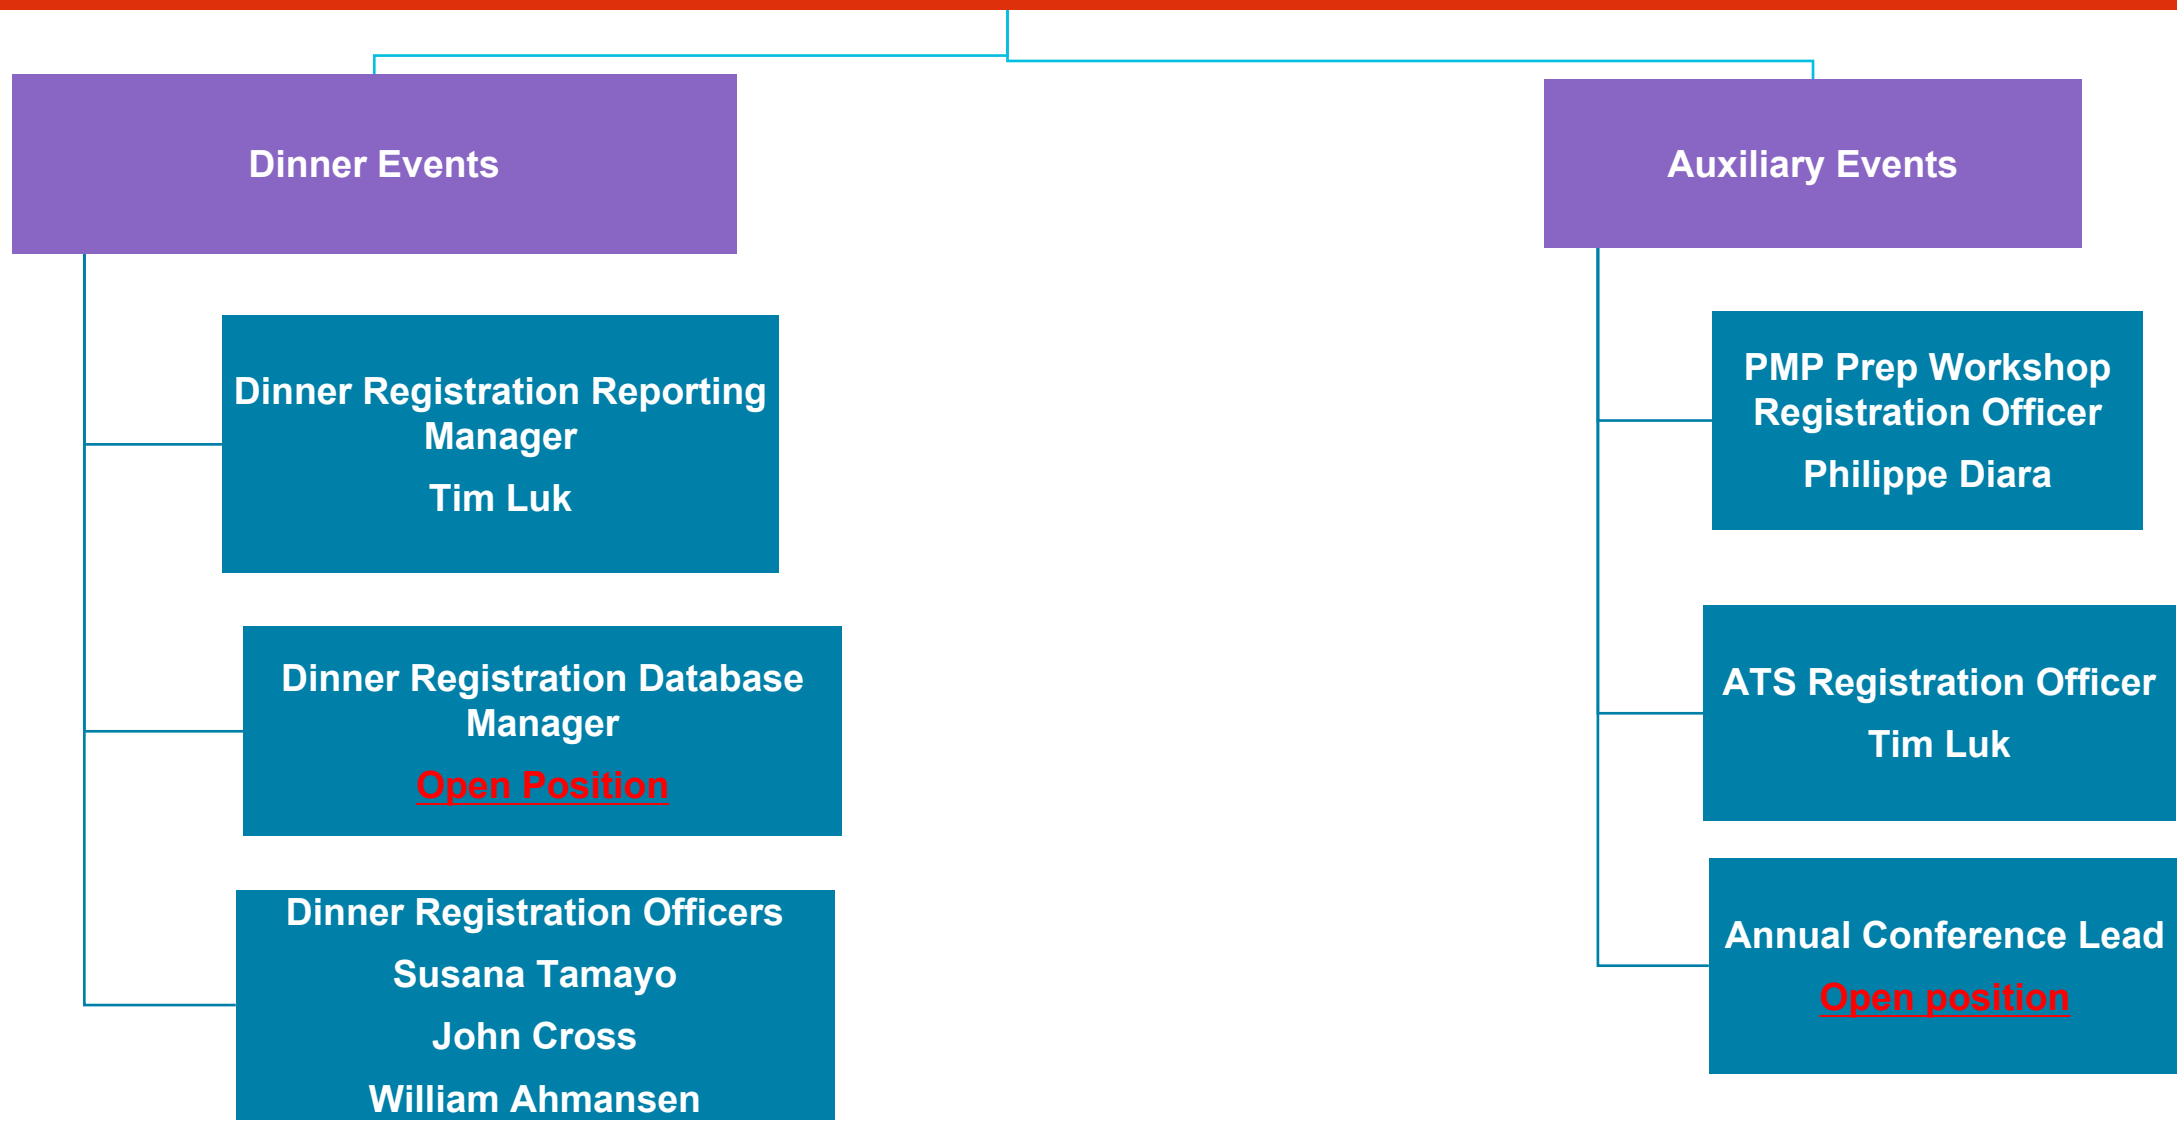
Dinner Events

Dinner Registration Reporting Manager

Tim Luk

Dinner Registration Database Manager

Open Position

Dinner Registration Officers

Susana Tamayo

John Cross

William Ahmansen

Auxiliary Events

PMP Prep Workshop Registration Officer

Philippe Diara

ATS Registration Officer

Tim Luk

Annual Conference Lead

Open position